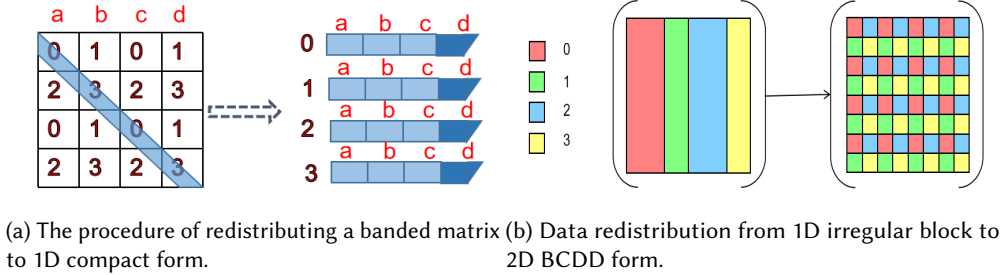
a b c d

| 0 | 1 | 0 | 1 |
|---|---|---|---|
| 2 | 3 | 2 | 3 |
| 0 | 1 | 0 | 1 |
| 2 | 3 | 2 | 3 |

a b c d
0
a b c d
1
a b c d
2
a b c d
3

0
1
2
3

(a) The procedure of redistributing a banded matrix to 1D compact form.

(b) Data redistribution from 1D irregular block to 2D BCDD form.